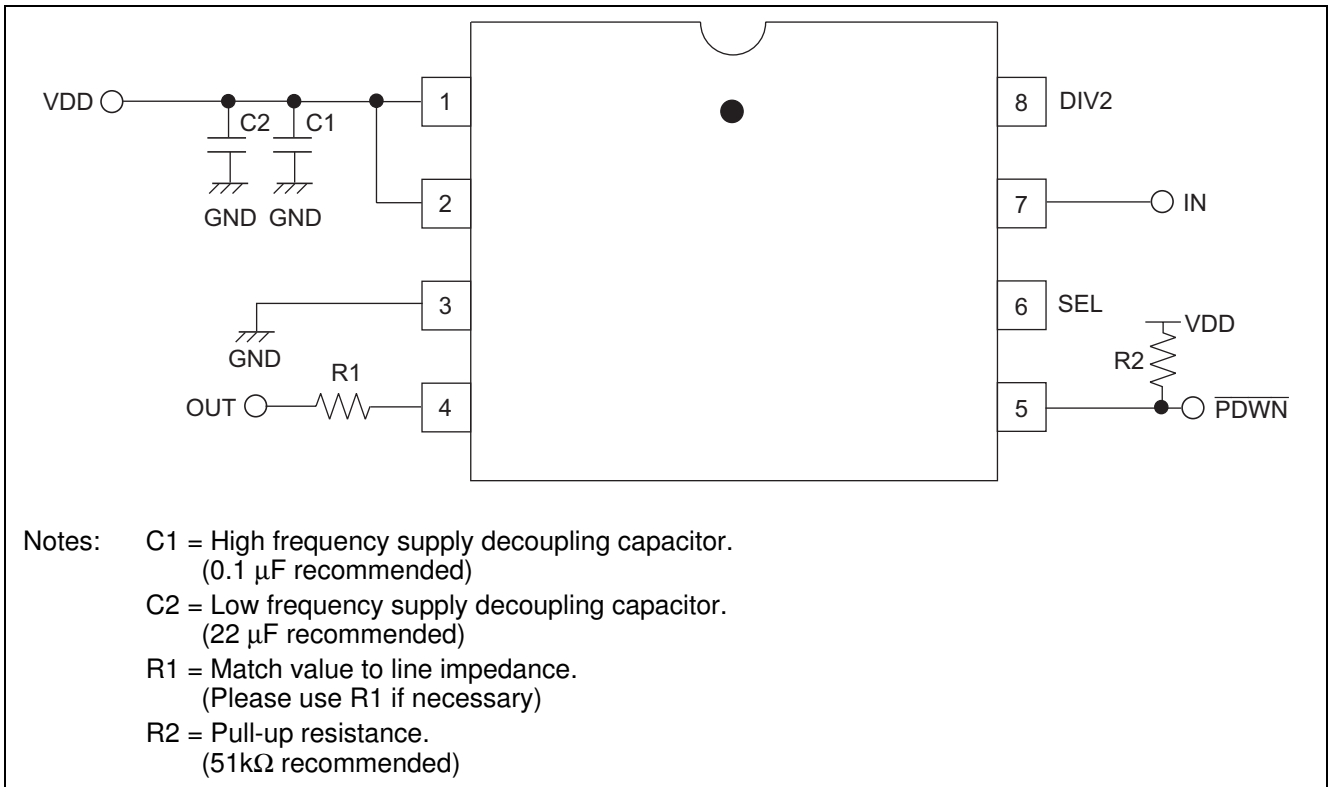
VDD
C2 C1
GND GND
1
2
3
GND
R1
OUT
4
8 DIV2
7 IN
6 SEL
VDD
R2
5
$\overline{\text{PDWN}}$

Notes: C1 = High frequency supply decoupling capacitor. (0.1 μF recommended)
C2 = Low frequency supply decoupling capacitor. (22 μF recommended)
R1 = Match value to line impedance. (Please use R1 if necessary)
R2 = Pull-up resistance. (51kΩ recommended)